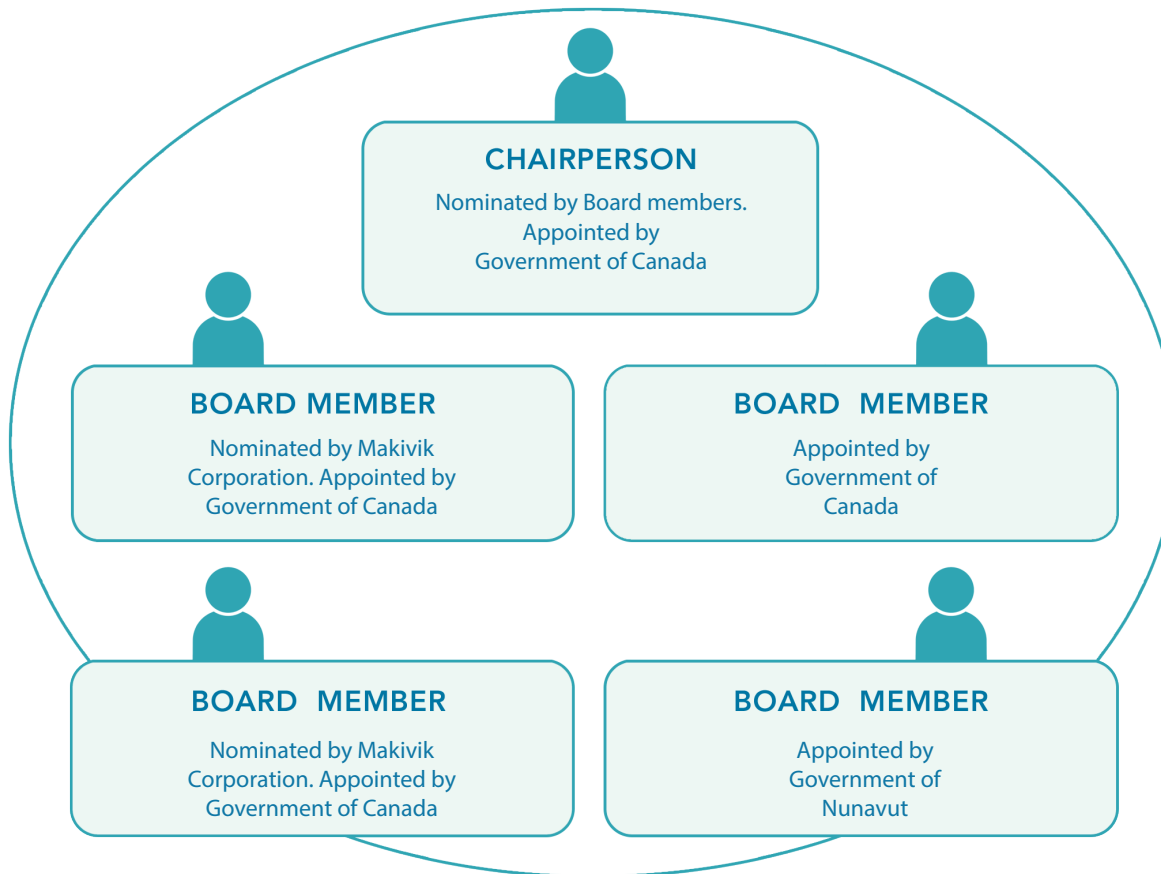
CHAIRPERSON

Nominated by Board members. Appointed by Government of Canada

BOARD MEMBER

Nominated by Makivik Corporation. Appointed by Government of Canada

BOARD MEMBER

Appointed by Government of Canada

BOARD MEMBER

Nominated by Makivik Corporation. Appointed by Government of Canada

BOARD MEMBER

Appointed by Government of Nunavut